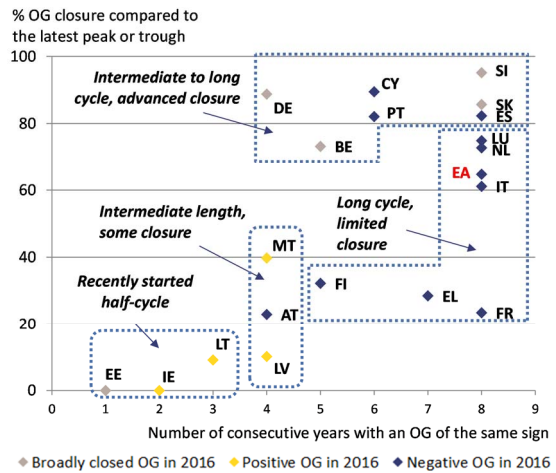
% OG closure compared to the latest peak or trough

100
80
60
40
20
0

0 1 2 3 4 5 6 7 8 9

Intermediate to long cycle, advanced closure

Intermediate length, some closure

Recently started half-cycle

Long cycle, limited closure

DE
BE
CY
PT
SI
SK
ES
LU
NL
EA
IT
MT
AT
LV
FI
EL
FR
EE
IE
LT

Number of consecutive years with an OG of the same sign

Broadly closed OG in 2016
Positive OG in 2016
Negative OG in 2016